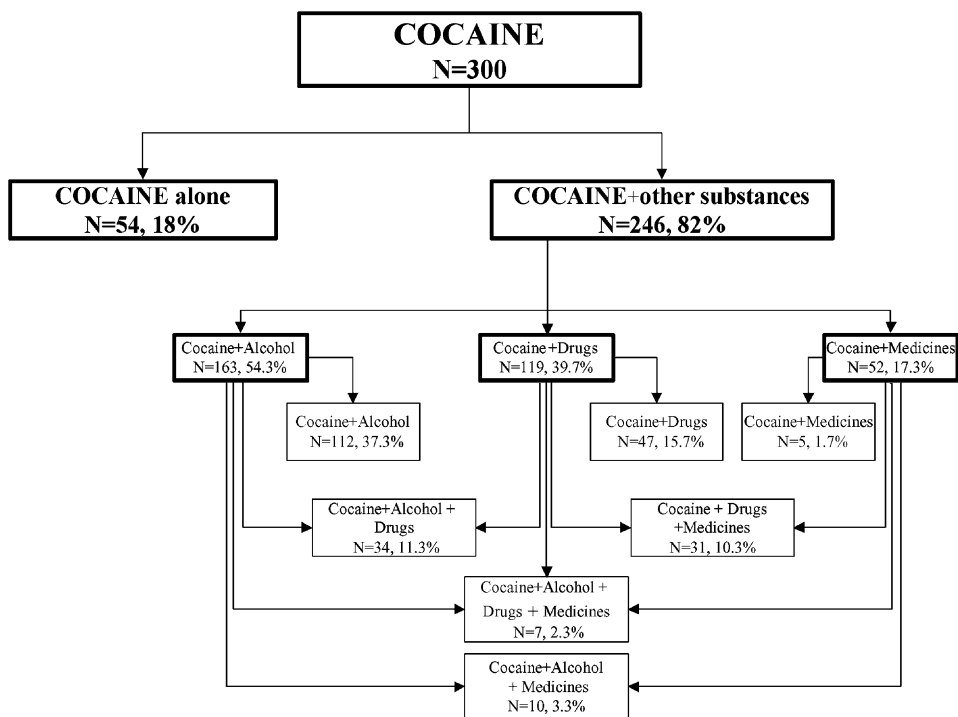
COCAINE
N=300

COCAINE alone
N=54, 18%

COCAINE+other substances
N=246, 82%

Cocaine+Alcohol
N=163, 54.3%

Cocaine+Drugs
N=119, 39.7%

Cocaine+Medicines
N=52, 17.3%

Cocaine+Alcohol
N=112, 37.3%

Cocaine+Drugs
N=47, 15.7%

Cocaine+Medicines
N=5, 1.7%

Cocaine+Alcohol + Drugs
N=34, 11.3%

Cocaine + Drugs +Medicines
N=31, 10.3%

Cocaine+Alcohol + Drugs + Medicines
N=7, 2.3%

Cocaine+Alcohol + Medicines
N=10, 3.3%